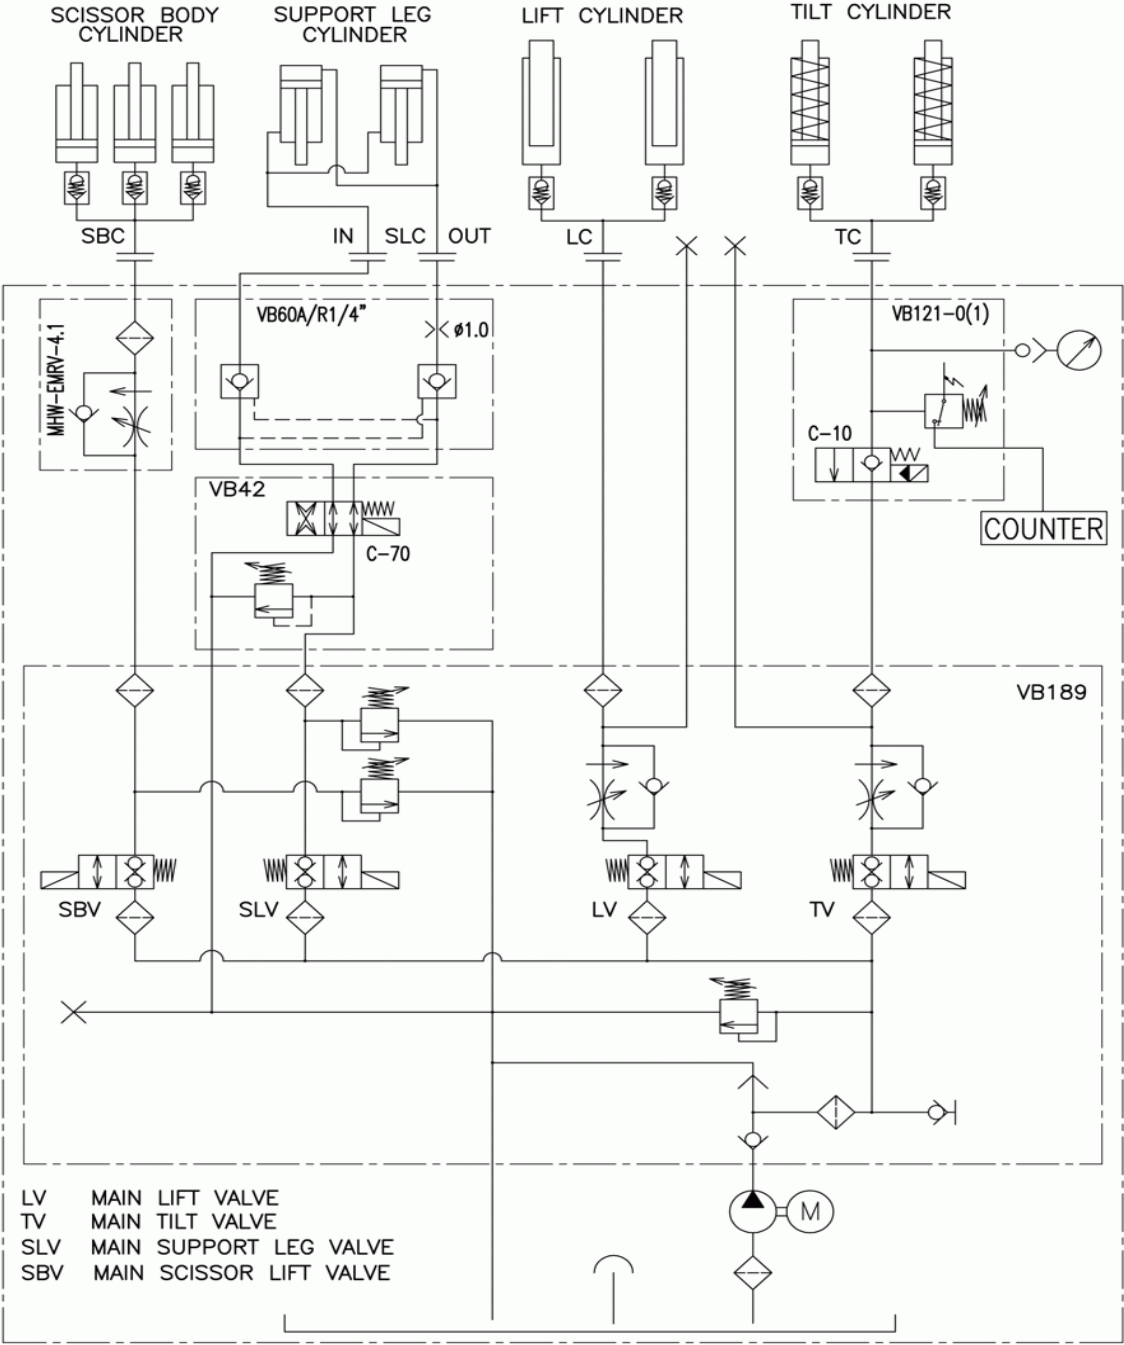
SCISSOR BODY CYLINDER

SUPPORT LEG CYLINDER

LIFT CYLINDER

TILT CYLINDER

SBC

IN

SLC

OUT

LC

TC

MHW-EMRV-4.1

VB60A/R1/4"

ø1.0

VB121-0(1)

C-10

COUNTER

VB42

C-70

VB189

SBV

SLV

LV

TV

M

LV MAIN LIFT VALVE
TV MAIN TILT VALVE
SLV MAIN SUPPORT LEG VALVE
SBV MAIN SCISSOR LIFT VALVE